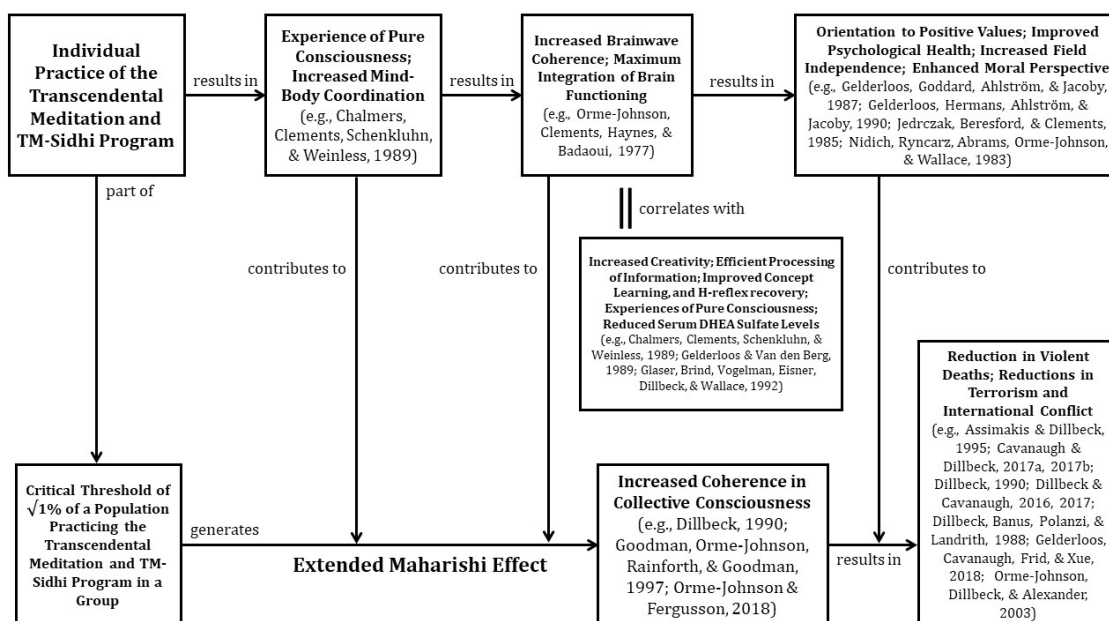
**Individual Practice of the Transcendental Meditation and TM-Sidhi Program**

results in

**Experience of Pure Consciousness; Increased Mind-Body Coordination** (e.g., Chalmers, Clements, Schenkluhn, & Weinless, 1989)

results in

**Increased Brainwave Coherence; Maximum Integration of Brain Functioning** (e.g., Orme-Johnson, Clements, Haynes, & Badaoui, 1977)

results in

**Orientation to Positive Values; Improved Psychological Health; Increased Field Independence; Enhanced Moral Perspective** (e.g., Gelderloos, Goddard, Ahlström, & Jacoby, 1987; Gelderloos, Hermans, Ahlström, & Jacoby, 1990; Jedrczak, Beresford, & Clements, 1985; Nidich, Ryncarz, Abrams, Orme-Johnson, & Wallace, 1983)

part of

correlates with

**Increased Creativity; Efficient Processing of Information; Improved Concept Learning, and H-reflex recovery; Experiences of Pure Consciousness; Reduced Serum DHEA Sulfate Levels** (e.g., Chalmers, Clements, Schenkluhn, & Weinless, 1989; Gelderloos & Van den Berg, 1989; Glaser, Brind, Vogelman, Eisner, Dillbeck, & Wallace, 1992)

contributes to

contributes to

contributes to

**Reduction in Violent Deaths; Reductions in Terrorism and International Conflict** (e.g., Assimakis & Dillbeck, 1995; Cavanaugh & Dillbeck, 2017a, 2017b; Dillbeck, 1990; Dillbeck & Cavanaugh, 2016, 2017; Dillbeck, Banus, Polanzi, & Landrith, 1988; Gelderloos, Cavanaugh, Frid, & Xue, 2018; Orme-Johnson, Dillbeck, & Alexander, 2003)

**Critical Threshold of $\sqrt{1\%}$ of a Population Practicing the Transcendental Meditation and TM-Sidhi Program in a Group**

generates

**Extended Maharishi Effect**

**Increased Coherence in Collective Consciousness** (e.g., Dillbeck, 1990; Goodman, Orme-Johnson, Rainforth, & Goodman, 1997; Orme-Johnson & Fergusson, 2018)

results in